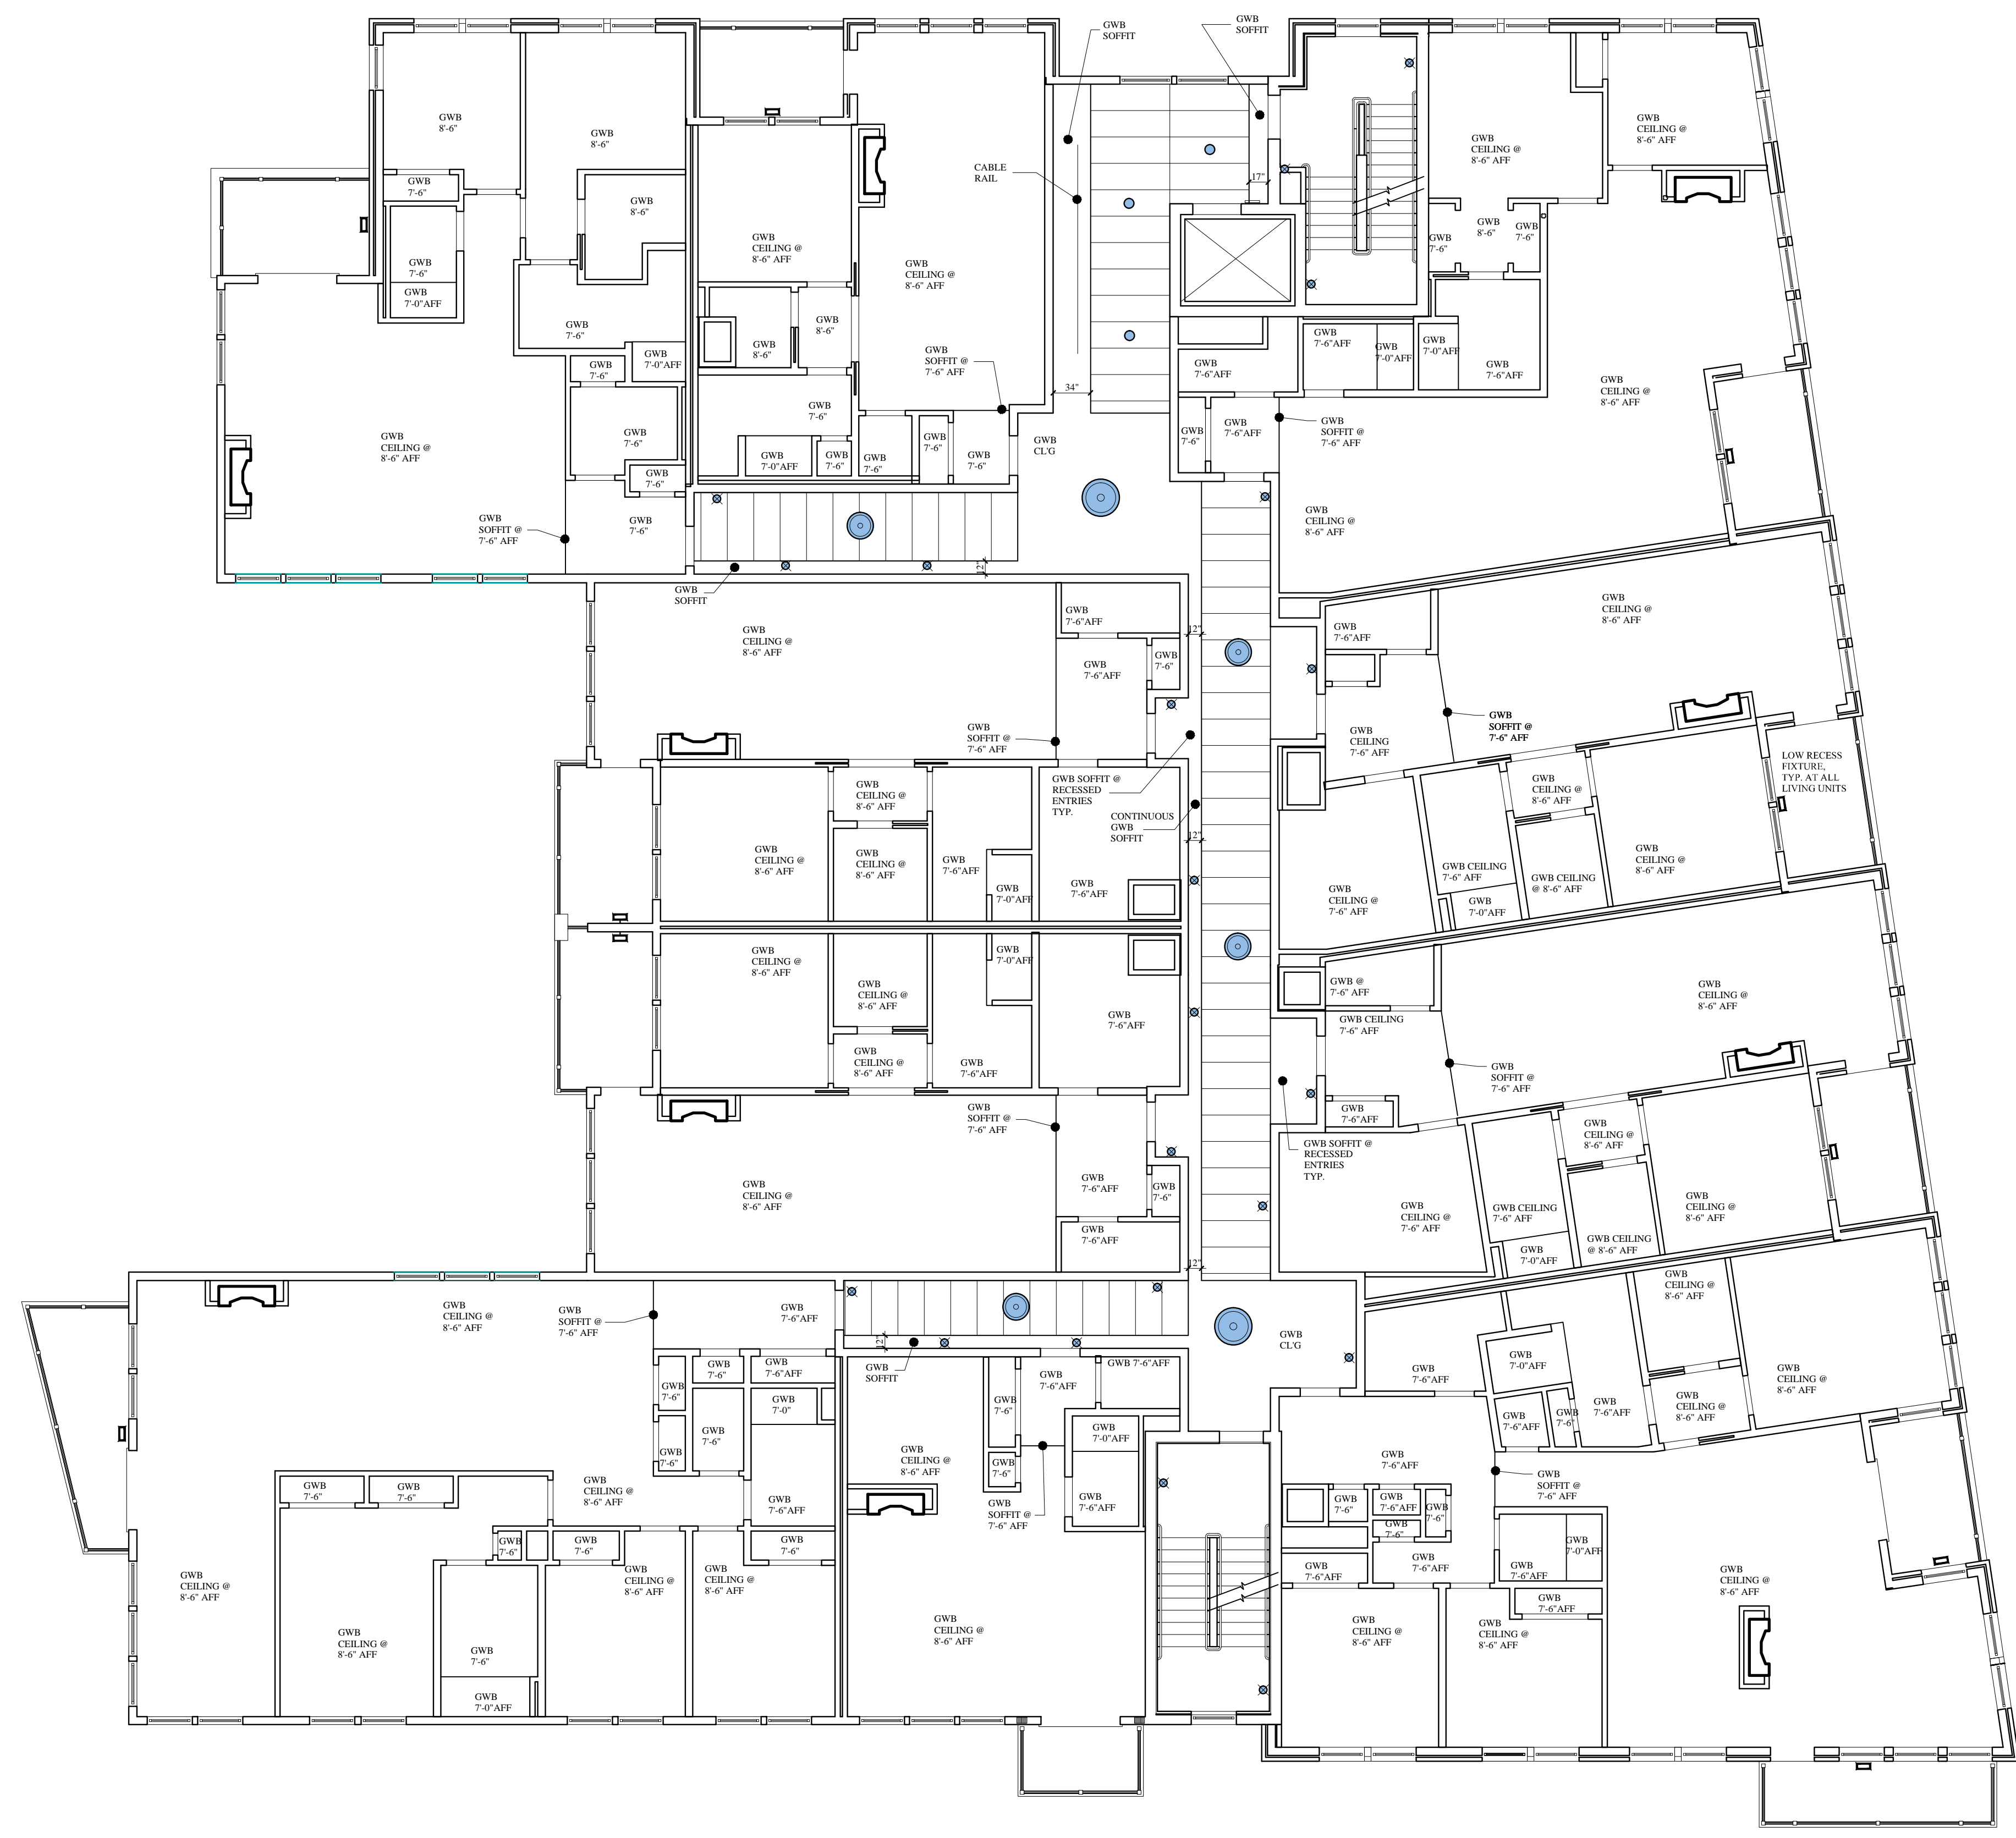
GWB SOFFIT

GWB SOFFIT

GWB 8'-6"

GWB 8'-6"

GWB 8'-6"

GWB 7'-6"

GWB 7'-6"

GWB 7'-0"AFF

GWB CEILING @ 8'-6" AFF

CABLE RAIL

GWB CEILING @ 8'-6" AFF

17"

GWB CEILING @ 8'-6" AFF

GWB CEILING @ 8'-6" AFF

GWB 8'-6"

GWB 7'-6"

GWB 7'-6"

GWB 8'-6"

GWB 8'-6"

GWB 7'-6"

GWB 7'-6"AFF

GWB 7'-0"AFF

GWB 7'-0"AFF

GWB 7'-6"AFF

GWB 7'-6"

GWB 7'-0"AFF

GWB SOFFIT @ 7'-6" AFF

GWB 7'-6"AFF

GWB CEILING @ 8'-6" AFF

GWB 7'-6"

34"

GWB 7'-6"

GWB 7'-6"AFF

GWB CEILING @ 8'-6" AFF

GWB 7'-6"

GWB 7'-0"AFF

GWB 7'-6"

GWB 7'-6"

GWB 7'-6"

GWB 7'-6"

GWB CL'G

GWB 7'-6"

GWB SOFFIT @ 7'-6" AFF

GWB 7'-6"

GWB SOFFIT @ 7'-6" AFF

GWB CEILING @ 8'-6" AFF

12"

GWB SOFFIT

GWB 7'-6"AFF

GWB CEILING @ 8'-6" AFF

12"

GWB CEILING @ 8'-6" AFF

GWB 7'-6"AFF

GWB 7'-6"

GWB 7'-6"AFF

GWB SOFFIT @ 7'-6" AFF

GWB SOFFIT @ 7'-6" AFF

GWB CEILING @ 7'-6" AFF

LOW RECESS FIXTURE, TYP. AT ALL LIVING UNITS

GWB SOFFIT @ RECESSED ENTRIES TYP.

GWB CEILING @ 8'-6" AFF

CONTINUOUS GWB SOFFIT

12"

GWB CEILING @ 8'-6" AFF

GWB CEILING @ 8'-6" AFF

GWB 7'-6"AFF

GWB CEILING @ 8'-6" AFF

GWB CEILING @ 7'-6" AFF

GWB CEILING @ 8'-6" AFF

GWB CEILING 7'-6" AFF

GWB CEILING @ 8'-6" AFF

GWB 7'-0"AFF

GWB 7'-6"AFF

GWB 7'-0"AFF

GWB CEILING @ 8'-6" AFF

GWB 7'-0"AFF

GWB CEILING @ 8'-6" AFF

GWB @ 7'-6" AFF

GWB CEILING @ 8'-6" AFF

GWB CEILING @ 8'-6" AFF

GWB 7'-6"AFF

GWB CEILING 7'-6" AFF

GWB CEILING @ 8'-6" AFF

GWB 7'-6"AFF

GWB SOFFIT @ 7'-6" AFF

GWB SOFFIT @ 7'-6" AFF

GWB 7'-6"AFF

GWB CEILING @ 8'-6" AFF

GWB SOFFIT @ RECESSED ENTRIES TYP.

GWB CEILING @ 8'-6" AFF

GWB 7'-6"AFF

GWB 7'-6"

GWB CEILING @ 7'-6" AFF

GWB CEILING 7'-6" AFF

GWB CEILING @ 8'-6" AFF

GWB 7'-6"AFF

GWB 7'-0"AFF

GWB CEILING @ 8'-6" AFF

12"

GWB CEILING @ 8'-6" AFF

GWB SOFFIT @ 7'-6" AFF

GWB 7'-6"AFF

GWB CEILING @ 8'-6" AFF

12"

GWB CL'G

GWB SOFFIT

GWB 7'-6"

GWB 7'-6"AFF

GWB 7'-6"

GWB 7'-0"

GWB 7'-6"AFF

GWB 7'-6"AFF

GWB 7'-6"AFF

GWB 7'-6"

GWB 7'-0"AFF

GWB 7'-0"AFF

GWB 7'-6"AFF

GWB 7'-6"

GWB CEILING @ 8'-6" AFF

GWB 7'-6"

GWB 7'-6"

GWB CEILING @ 8'-6" AFF

GWB CEILING @ 8'-6" AFF

GWB 7'-6"

GWB 7'-6"

GWB 7'-6"

GWB 7'-6"AFF

GWB SOFFIT @ 7'-6" AFF

GWB 7'-6"AFF

GWB 7'-6"AFF

GWB 7'-6"

GWB SOFFIT @ 7'-6" AFF

GWB 7'-6"AFF

GWB 7'-6"

GWB 7'-6"

GWB 7'-0"AFF

GWB 7'-6"

GWB 7'-6"

GWB 7'-6"

GWB CEILING @ 8'-6" AFF

GWB CEILING @ 8'-6" AFF

GWB 7'-6"AFF

GWB 7'-6"AFF

GWB 7'-6"AFF

GWB CEILING @ 8'-6" AFF

GWB CEILING @ 8'-6" AFF

GWB 7'-6"

GWB CEILING @ 8'-6" AFF

GWB CEILING @ 8'-6" AFF

GWB 7'-0"AFF

GWB CEILING @ 8'-6" AFF

GWB CEILING @ 8'-6" AFF